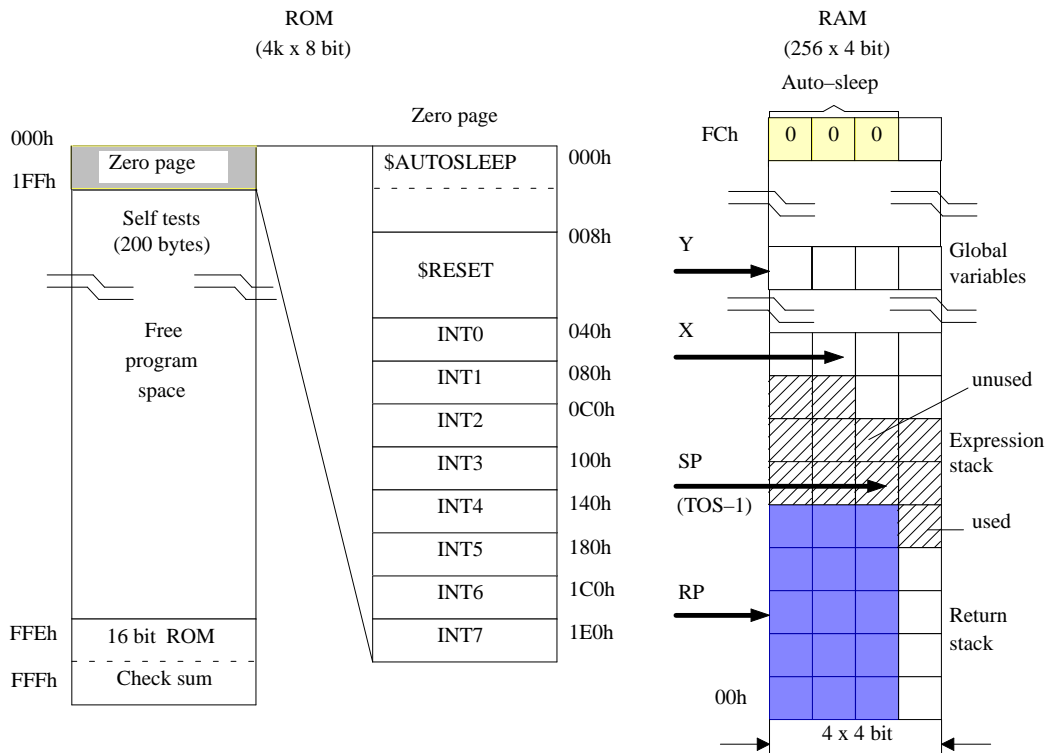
ROM
(4k x 8 bit)

000h
Zero page
1FFh
Self tests
(200 bytes)

Free
program
space

FFEh
16 bit ROM
FFFh
Check sum

Zero page
$AUTOSLEEP 000h
008h
$RESET
INT0 040h
INT1 080h
INT2 0C0h
INT3 100h
INT4 140h
INT5 180h
INT6 1C0h
INT7 1E0h

RAM
(256 x 4 bit)
Auto–sleep
FCh
0 0 0
Y
Global variables
X
unused
Expression stack
SP
(TOS–1)
used
RP
Return stack
00h
4 x 4 bit